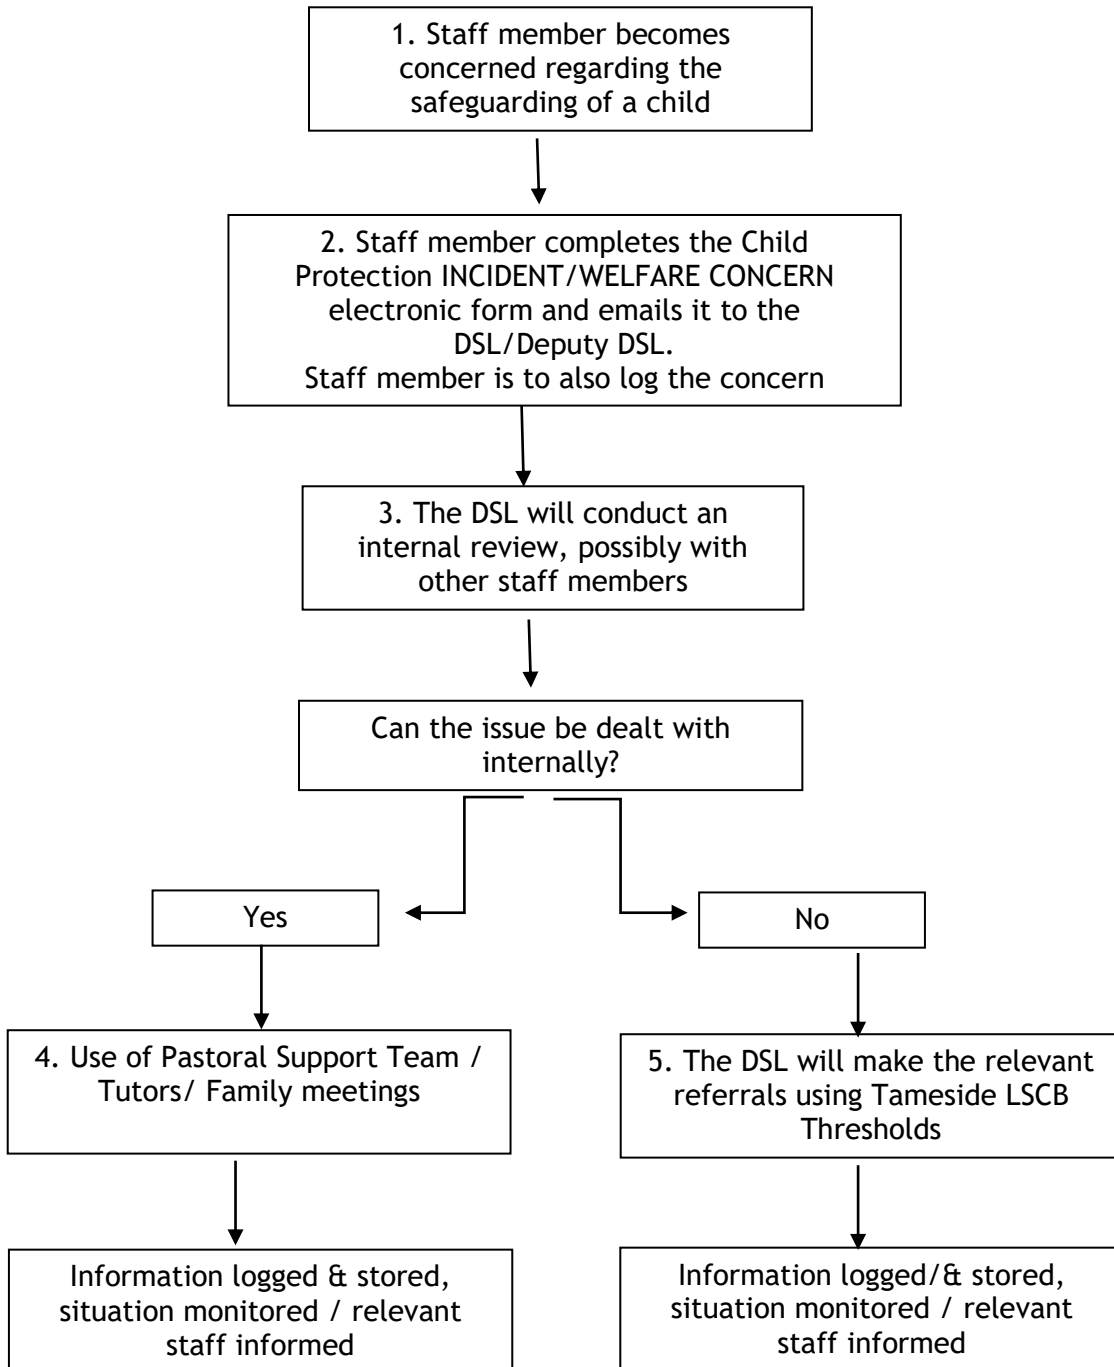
1. Staff member becomes concerned regarding the safeguarding of a child

2. Staff member completes the Child Protection INCIDENT/WELFARE CONCERN electronic form and emails it to the DSL/Deputy DSL.
Staff member is to also log the concern

3. The DSL will conduct an internal review, possibly with other staff members

Can the issue be dealt with internally?

Yes

No

4. Use of Pastoral Support Team / Tutors/ Family meetings

5. The DSL will make the relevant referrals using Tameside LSCB Thresholds

Information logged & stored, situation monitored / relevant staff informed

Information logged/& stored, situation monitored / relevant staff informed